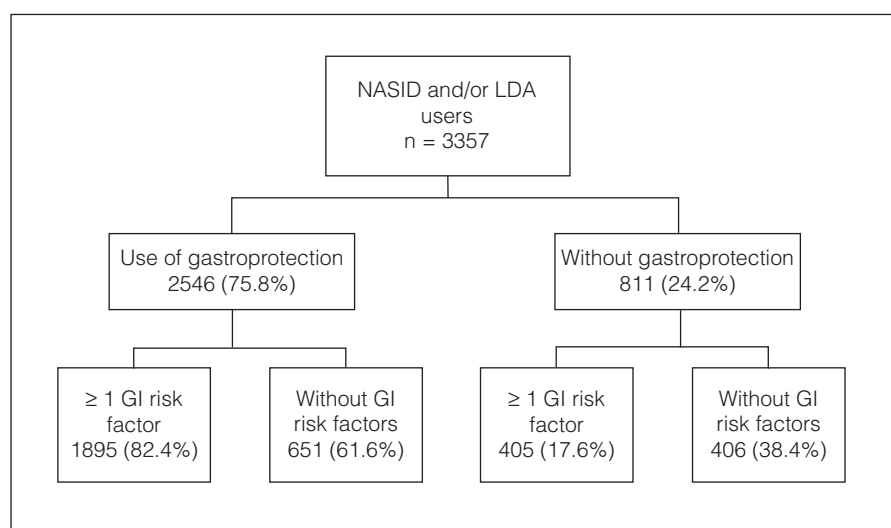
NASID and/or LDA users
n = 3357

Use of gastroprotection
2546 (75.8%)

Without gastroprotection
811 (24.2%)

≥ 1 GI risk factor
1895 (82.4%)

Without GI risk factors
651 (61.6%)

≥ 1 GI risk factor
405 (17.6%)

Without GI risk factors
406 (38.4%)